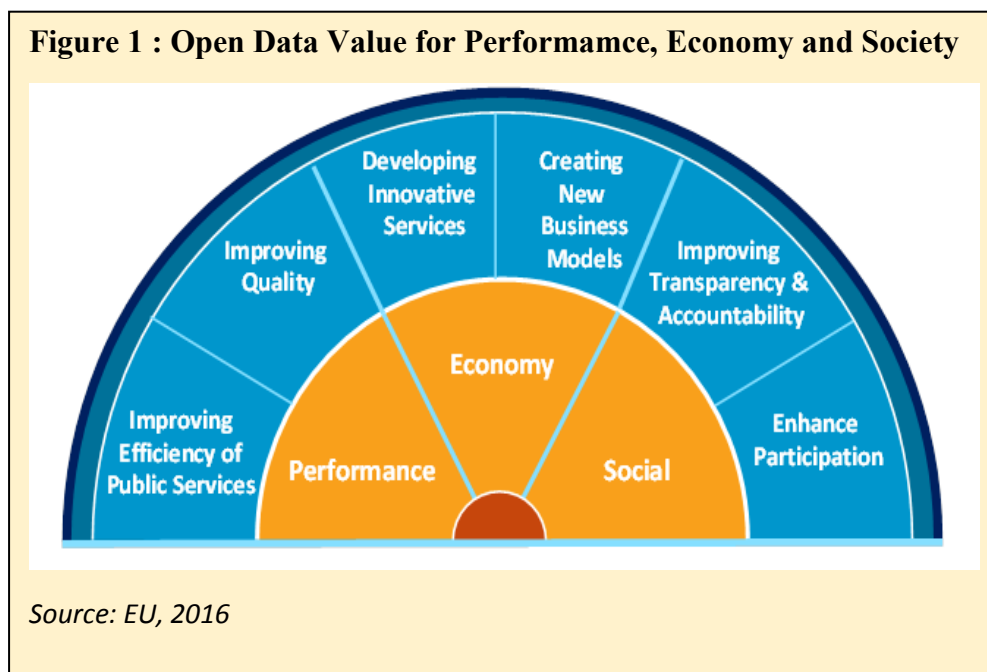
Figure 1 : Open Data Value for Performamce, Economy and Society

Improving Efficiency of Public Services

Improving Quality

Developing Innovative Services

Creating New Business Models

Improving Transparency & Accountability

Enhance Participation

Performance

Economy

Social

Source: EU, 2016